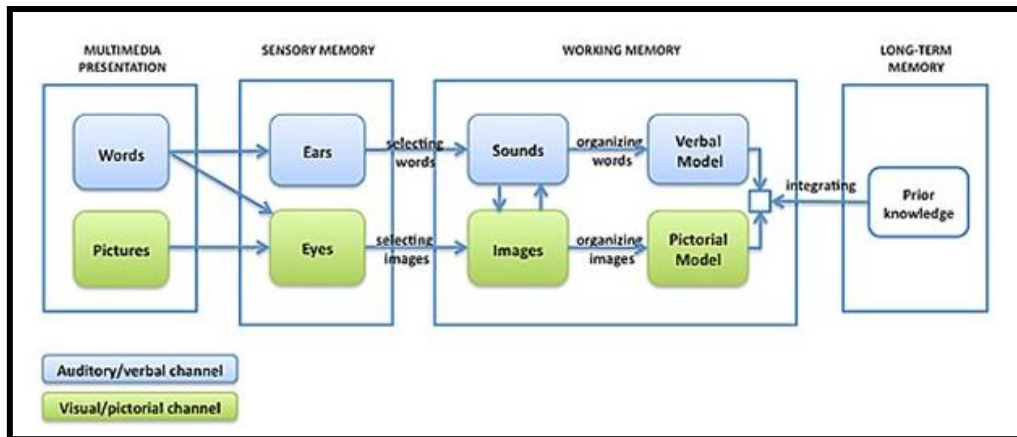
MULTIMEDIA PRESENTATION

SENSORY MEMORY

WORKING MEMORY

LONG-TERM MEMORY

Words

Pictures

Ears

Eyes

selecting words

selecting images

Sounds

Images

organizing words

organizing images

Verbal Model

Pictorial Model

integrating

Prior knowledge

Auditory/verbal channel

Visual/pictorial channel